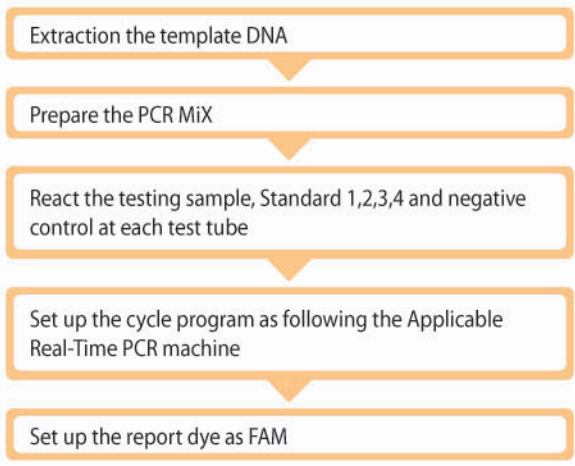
Extraction the template DNA

Prepare the PCR MiX

React the testing sample, Standard 1,2,3,4 and negative control at each test tube

Set up the cycle program as following the Applicable Real-Time PCR machine

Set up the report dye as FAM